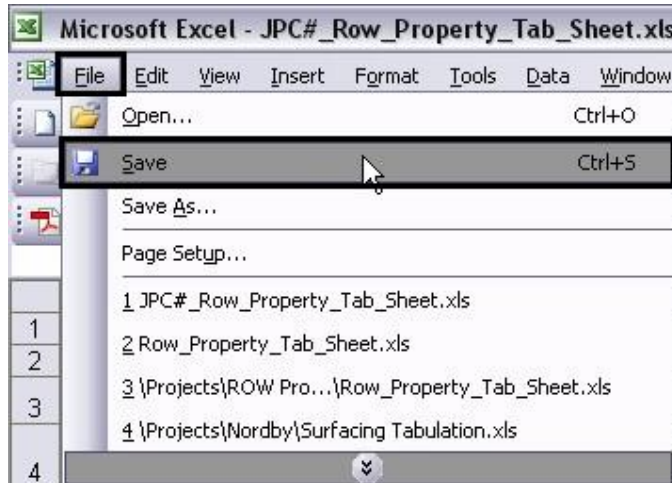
Microsoft Excel - JPC#_Row_Property_Tab_Sheet.xls

File Edit View Insert Format Tools Data Window

Open... Ctrl+O
Save Ctrl+S
Save As...
Page Setup...
1 JPC#_Row_Property_Tab_Sheet.xls
2 Row_Property_Tab_Sheet.xls
3 \Projects\ROW Pro...\Row_Property_Tab_Sheet.xls
4 \Projects\Nordby\Surfacing Tabulation.xls

1
2
3
4